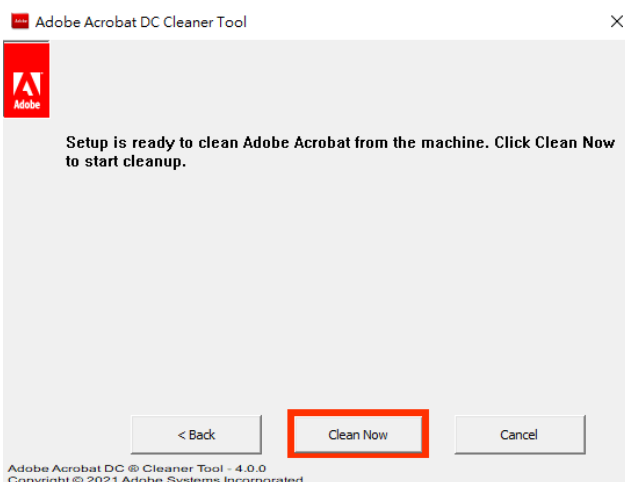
Adobe Acrobat DC Cleaner Tool

Adobe

Setup is ready to clean Adobe Acrobat from the machine. Click Clean Now to start cleanup.

< Back

Clean Now

Cancel

Adobe Acrobat DC ® Cleaner Tool - 4.0.0
Copyright © 2021 Adobe Systems Incorporated